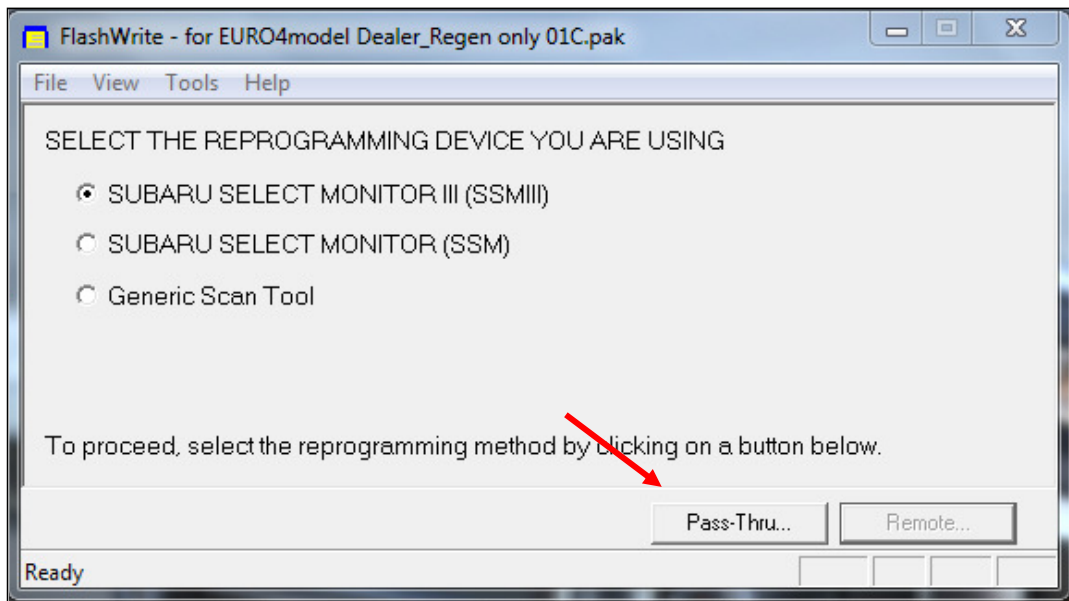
FlashWrite - for EURO4model Dealer_Regen only 01C.pak

File View Tools Help

SELECT THE REPROGRAMMING DEVICE YOU ARE USING

SUBARU SELECT MONITOR III (SSMIII)

SUBARU SELECT MONITOR (SSM)

Generic Scan Tool

To proceed, select the reprogramming method by clicking on a button below.

Pass-Thru...

Remote...

Ready